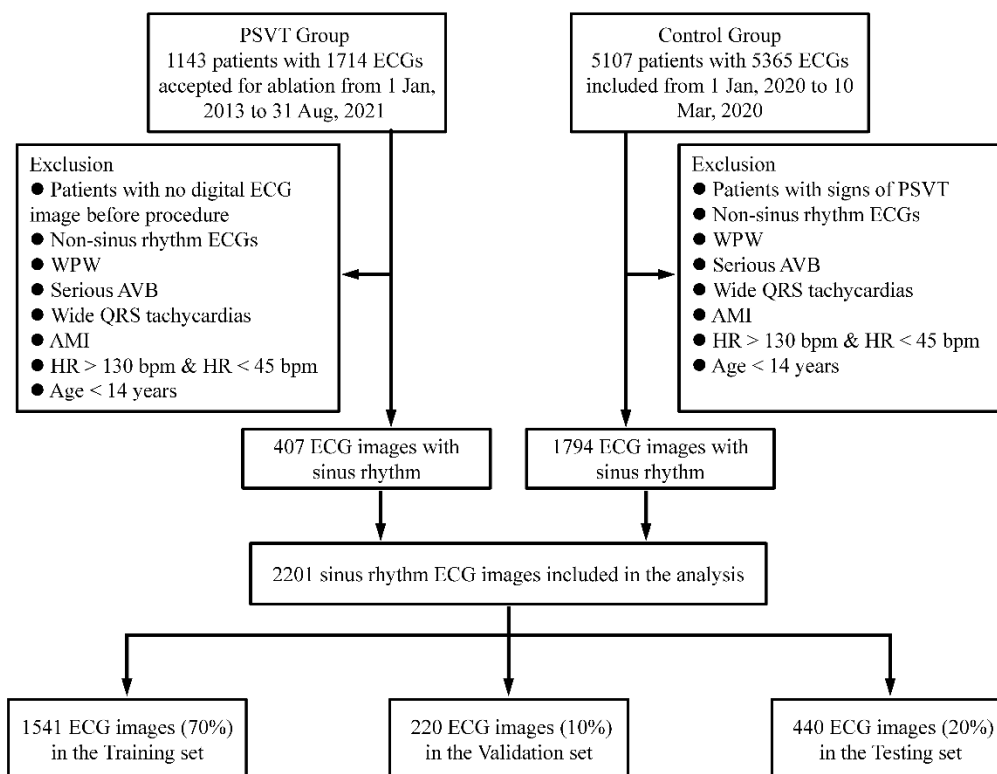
PSVT Group
1143 patients with 1714 ECGs accepted for ablation from 1 Jan, 2013 to 31 Aug, 2021

Control Group
5107 patients with 5365 ECGs included from 1 Jan, 2020 to 10 Mar, 2020

Exclusion
● Patients with no digital ECG image before procedure
● Non-sinus rhythm ECGs
● WPW
● Serious AVB
● Wide QRS tachycardias
● AMI
● HR > 130 bpm & HR < 45 bpm
● Age < 14 years

Exclusion
● Patients with signs of PSVT
● Non-sinus rhythm ECGs
● WPW
● Serious AVB
● Wide QRS tachycardias
● AMI
● HR > 130 bpm & HR < 45 bpm
● Age < 14 years

407 ECG images with sinus rhythm

1794 ECG images with sinus rhythm

2201 sinus rhythm ECG images included in the analysis

1541 ECG images (70%) in the Training set

220 ECG images (10%) in the Validation set

440 ECG images (20%) in the Testing set